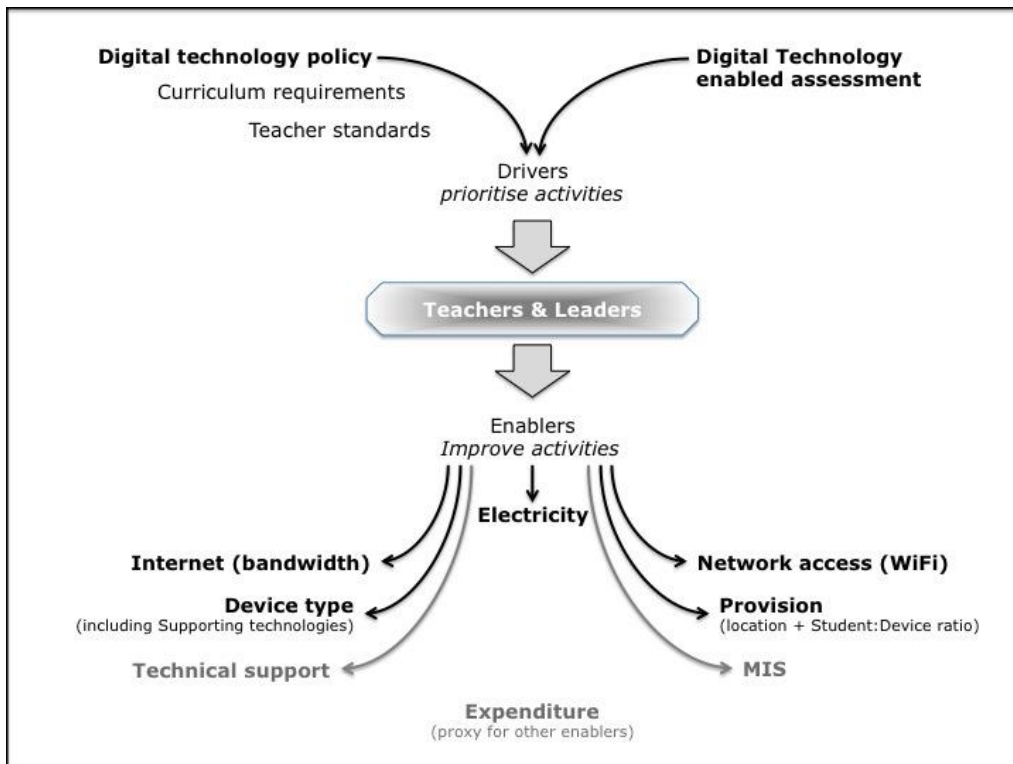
Digital technology policy

Curriculum requirements

Teacher standards

Digital Technology enabled assessment

Drivers
*prioritise activities*

Teachers & Leaders

Enablers
*Improve activities*

Electricity

Internet (bandwidth)

Network access (WiFi)

Device type
(including Supporting technologies)

Provision
(location + Student:Device ratio)

Technical support

MIS

Expenditure
(proxy for other enablers)